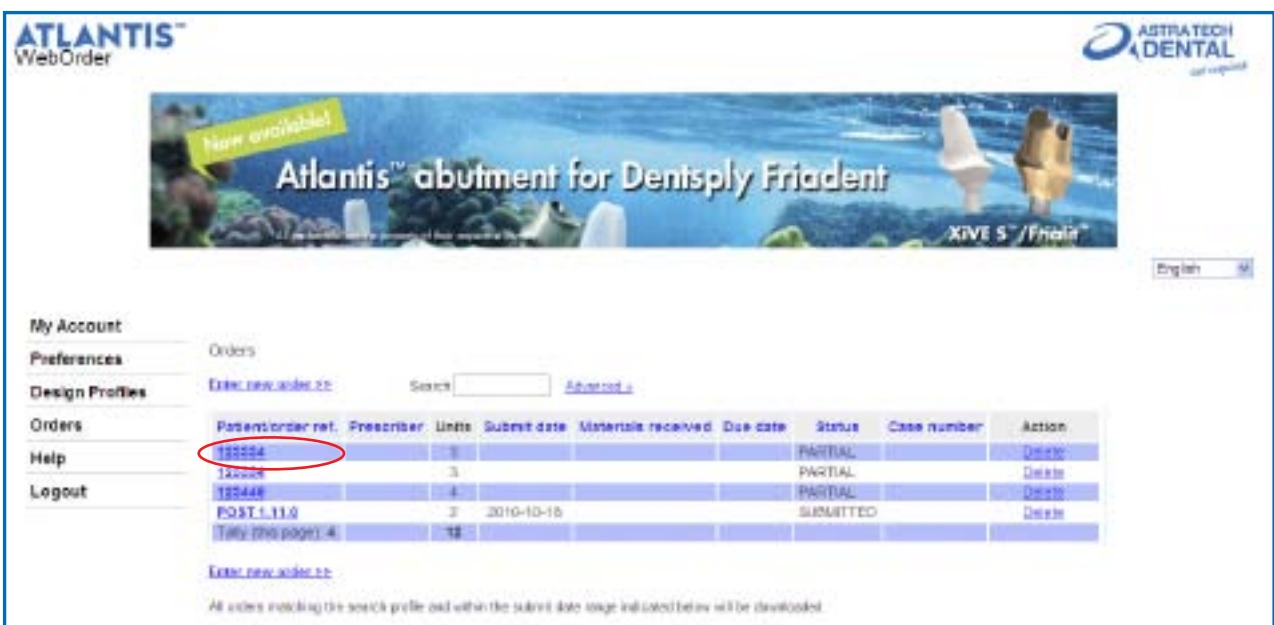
ATLANTIS™
WebOrder

ASTRA TECH DENTAL

Now available!
Atlantis™ abutment for Dentsply Friadent
XiVE S™/Frialit™

English

My Account
Preferences
Design Profiles
Orders
Help
Logout

Orders

Enter new order >>
Search
Advanced »

| Patient/order ref. | Prescriber | Units | Submit date | Materials received | Due date | Status | Case number | Action |
|---|---|---|---|---|---|---|---|---|
| 123334 | | 3 | | | | PARTIAL | | Delete |
| 123334 | | 3 | | | | PARTIAL | | Delete |
| 123446 | | 4 | | | | PARTIAL | | Delete |
| POST 1.11.0 | | 2 | 2010-10-15 | | | SUBMITTED | | Delete |
| Tally (this page): 4 | | 12 | | | | | | |

Enter new order >>

All orders matching the search profile and within the submit date range indicated below will be downloaded.